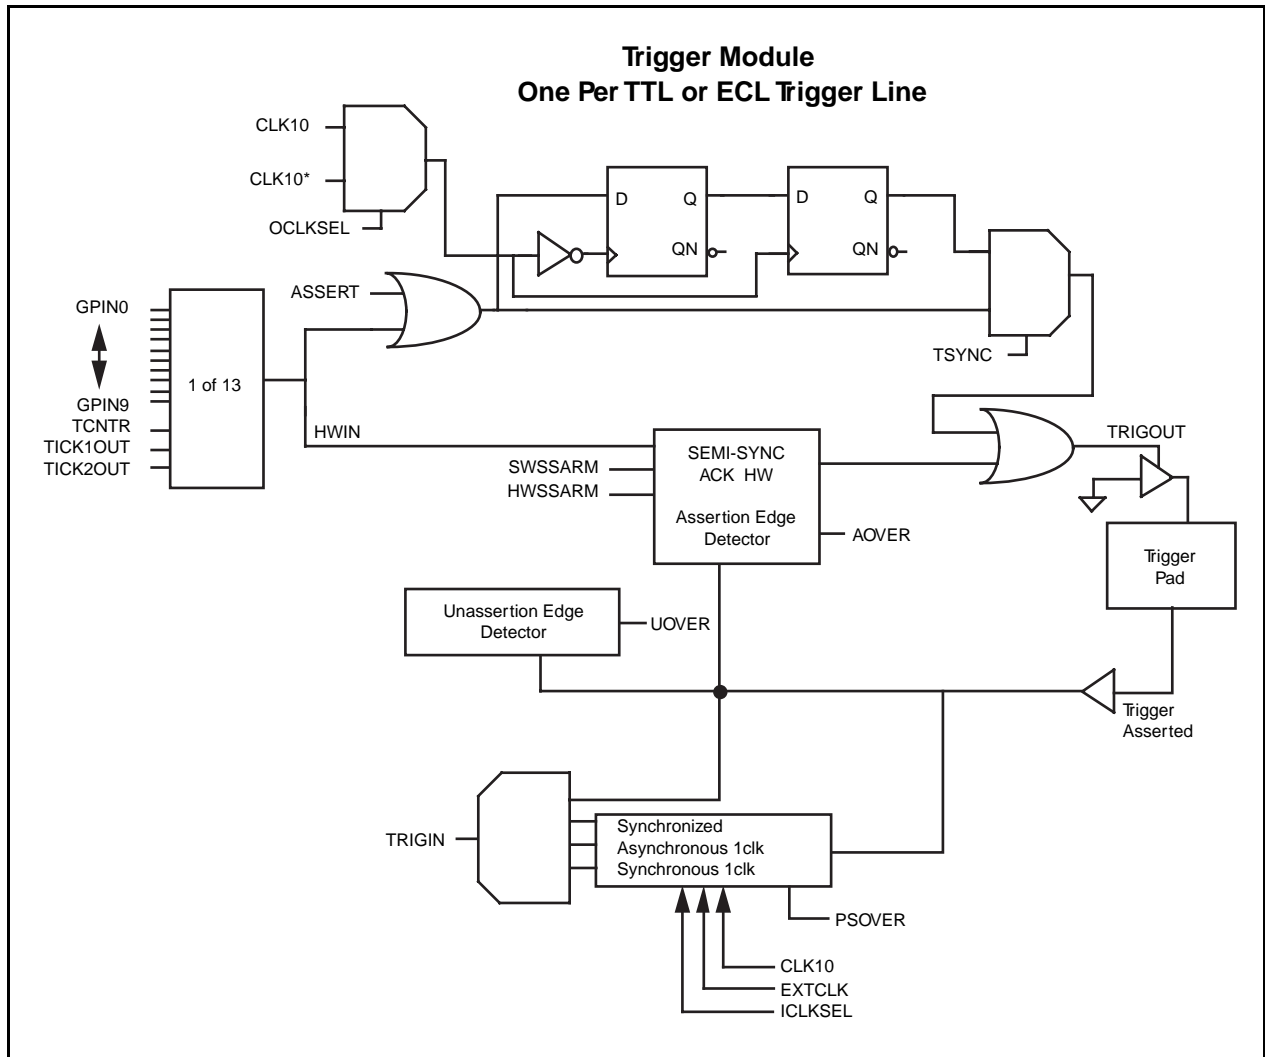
Trigger Module
One Per TTL or ECL Trigger Line

CLK10
CLK10*
OCLKSEL
D
Q
QN
D
Q
QN
ASSERT
GPIN0
GPIN9
TCNTR
TICK1OUT
TICK2OUT
1 of 13
TSYNC
HWIN
SEMI-SYNC
ACK HW
Assertion Edge
Detector
SWSSARM
HWSSARM
AOVER
TRIGOUT
Trigger
Pad
Unassertion Edge
Detector
UOVER
Trigger
Asserted
TRIGIN
Synchronized
Asynchronous 1clk
Synchronous 1clk
PSOVER
CLK10
EXTCLK
ICLKSEL